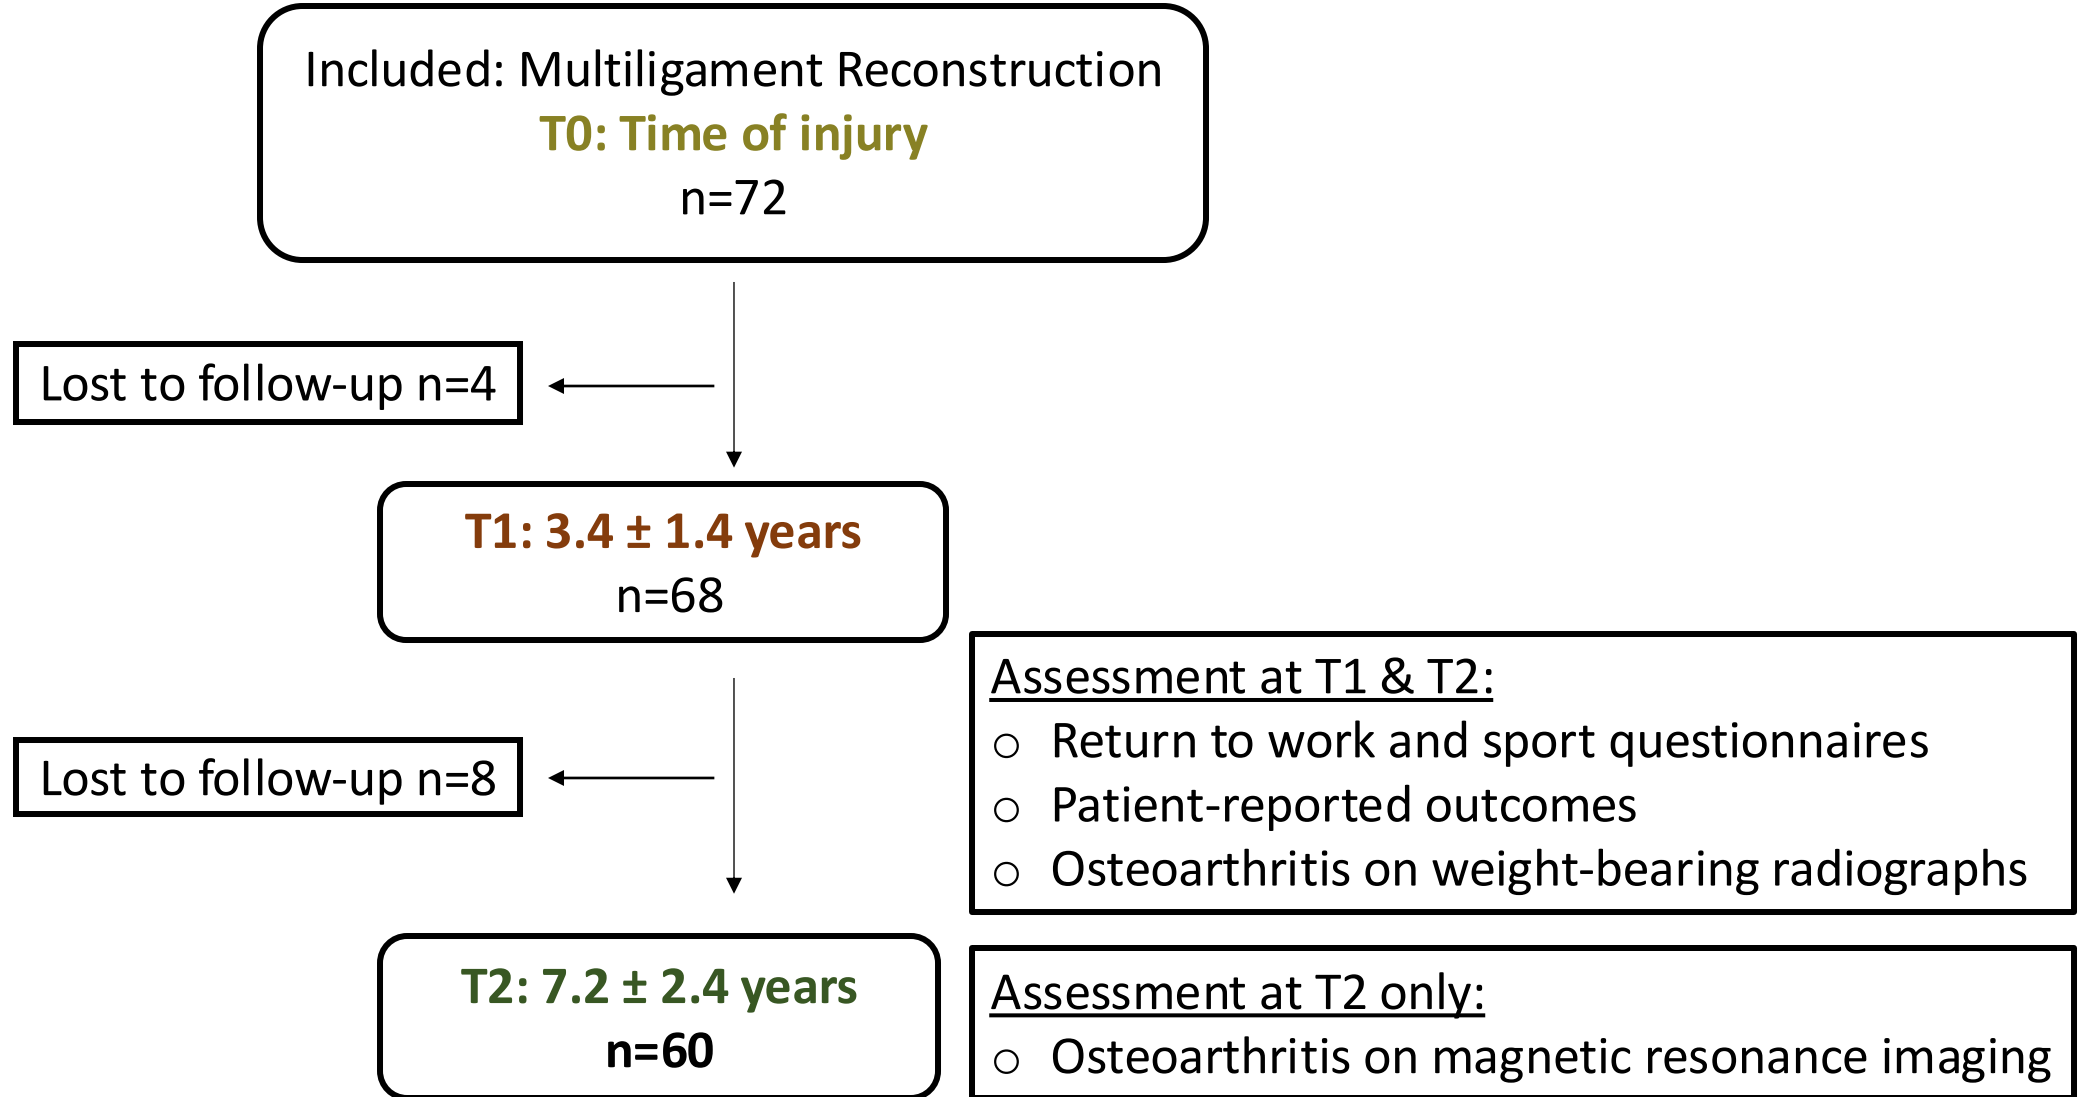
Included: Multiligament Reconstruction
T0: Time of injury
n=72

Lost to follow-up n=4

T1: 3.4 ± 1.4 years
n=68

Assessment at T1 & T2:
○ Return to work and sport questionnaires
○ Patient-reported outcomes
○ Osteoarthritis on weight-bearing radiographs

Lost to follow-up n=8

T2: 7.2 ± 2.4 years
n=60

Assessment at T2 only:
○ Osteoarthritis on magnetic resonance imaging